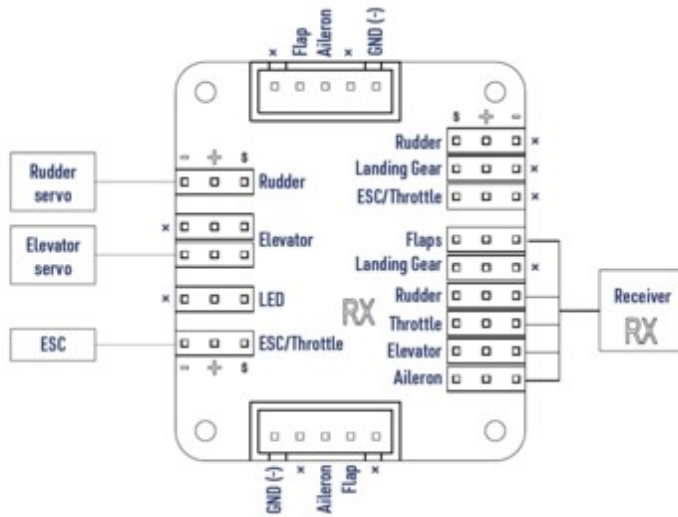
×
Flap
Aileron
×
GND (-)

S
+
−
Rudder ×
Landing Gear ×
ESC/Throttle ×

Rudder servo
− + S
Rudder

Elevator servo
×
Elevator

× LED

ESC
ESC/Throttle
− + S

Flaps
Landing Gear ×
Rudder
Throttle
Elevator
Aileron

RX

Receiver
RX

GND (-)
×
Aileron
Flap
×